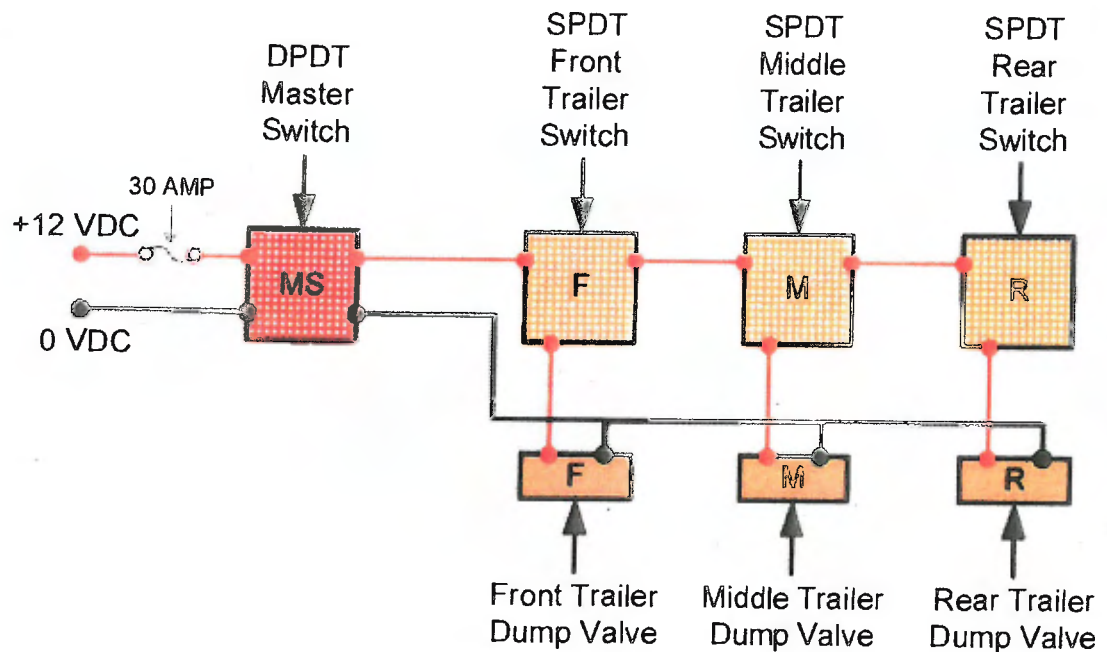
DPDT Master Switch

SPDT Front Trailer Switch

SPDT Middle Trailer Switch

SPDT Rear Trailer Switch

30 AMP

+12 VDC

0 VDC

MS

F

M

R

F

M

R

Front Trailer Dump Valve

Middle Trailer Dump Valve

Rear Trailer Dump Valve